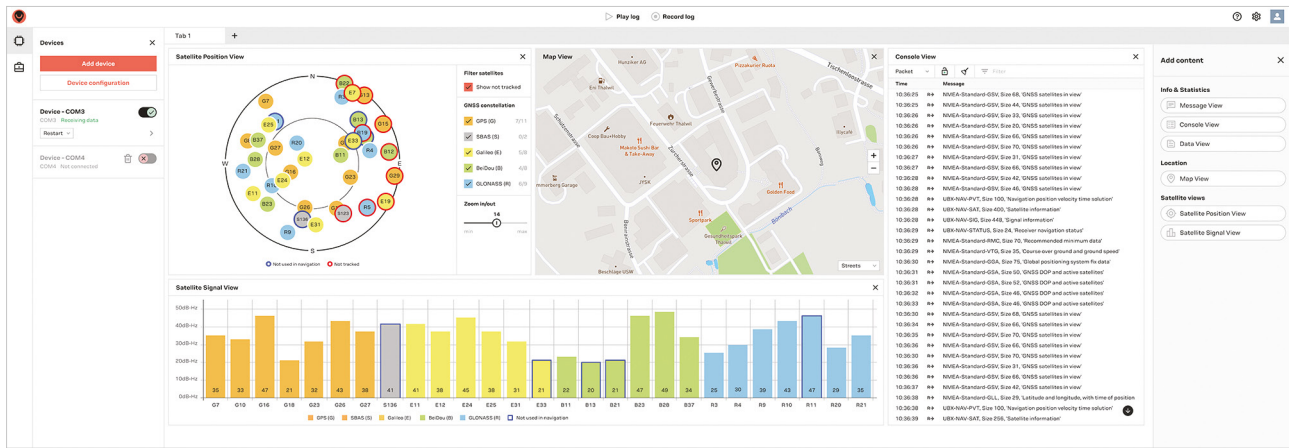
Play log Record log

Devices

Add device

Device configuration

Device - COM3
COM3 · Receiving data
Restart

Device - COM4
COM4 · Not connected

Tab 1 +

Satellite Position View

N E S W

G7 B22 E7 E13 B37 B13 G15 B28 R20 E12 B11 R4 R19 E33 R21 E26 B11 G23 G29 E11 B23 G26 R5 S136 E31 S123 R9

Not used in navigation Not tracked

Filter satellites
Show not tracked

GNSS constellation
GPS (G) 7/11
SBAS (S) 0/2
Galileo (E) 5/8
BeiDou (B) 4/8
GLONASS (R) 6/9

Zoom in/out
14

Map View

Hunziker AG
Pizzakurier Ruota
Eni Thalwil
Feuerwehr Thalwil
Coop Bau+Hobby
Mukuta Sushi-Bar & Take-Away
JYSK
Golden Food
Sportpark
Gesundheitspark Thalwil
Beschläge USW
Streets

Console View

Packet
Filter

| Time | | Message |
|---|---|---|
| 10:36:25 | R→ | NMEA-Standard-GSV, Size 68, 'GNSS satellites in view' |
| 10:36:25 | R→ | NMEA-Standard-GSV, Size 44, 'GNSS satellites in view' |
| 10:36:26 | R→ | NMEA-Standard-GSV, Size 33, 'GNSS satellites in view' |
| 10:36:26 | R→ | NMEA-Standard-GSV, Size 68, 'GNSS satellites in view' |
| 10:36:26 | R→ | NMEA-Standard-GSV, Size 66, 'GNSS satellites in view' |
| 10:36:26 | R→ | NMEA-Standard-GSV, Size 70, 'GNSS satellites in view' |
| 10:36:27 | R→ | NMEA-Standard-GSV, Size 31, 'GNSS satellites in view' |
| 10:36:27 | R→ | NMEA-Standard-GSV, Size 66, 'GNSS satellites in view' |
| 10:36:28 | R→ | NMEA-Standard-GSV, Size 70, 'GNSS satellites in view' |
| 10:36:28 | R→ | NMEA-Standard-GSV, Size 46, 'GNSS satellites in view' |
| 10:36:28 | R→ | UBX-NAV-PVT, Size 100, 'Navigation position velocity time solution' |
| 10:36:28 | R→ | UBX-NAV-SAT, Size 400, 'Satellite information' |
| 10:36:28 | R→ | UBX-NAV-SIG, Size 448, 'Signal information' |
| 10:36:29 | R→ | UBX-NAV-STATUS, Size 24, 'Receiver navigation status' |
| 10:36:29 | R→ | NMEA-Standard-RMC, Size 70, 'Recommended minimum data' |
| 10:36:29 | R→ | NMEA-Standard-VTG, Size 35, 'Course over ground and ground speed' |
| 10:36:30 | R→ | NMEA-Standard-GGA, Size 75, 'Global positioning system fix data' |
| 10:36:30 | R→ | NMEA-Standard-GSA, Size 50, 'GNSS DOP and active satellites' |
| 10:36:31 | R→ | NMEA-Standard-GSA, Size 52, 'GNSS DOP and active satellites' |
| 10:36:32 | R→ | NMEA-Standard-GSA, Size 46, 'GNSS DOP and active satellites' |
| 10:36:33 | R→ | NMEA-Standard-GSA, Size 46, 'GNSS DOP and active satellites' |
| 10:36:33 | R→ | NMEA-Standard-GSV, Size 68, 'GNSS satellites in view' |
| 10:36:34 | R→ | NMEA-Standard-GSV, Size 44, 'GNSS satellites in view' |
| 10:36:35 | R→ | NMEA-Standard-GSV, Size 70, 'GNSS satellites in view' |
| 10:36:36 | R→ | NMEA-Standard-GSV, Size 66, 'GNSS satellites in view' |
| 10:36:36 | R→ | NMEA-Standard-GSV, Size 70, 'GNSS satellites in view' |
| 10:36:36 | R→ | NMEA-Standard-GSV, Size 31, 'GNSS satellites in view' |
| 10:36:37 | R→ | NMEA-Standard-GSV, Size 66, 'GNSS satellites in view' |
| 10:36:37 | R→ | NMEA-Standard-GSV, Size 42, 'GNSS satellites in view' |
| 10:36:38 | R→ | NMEA-Standard-GLL, Size 29, 'Latitude and longitude, with time of position |
| 10:36:38 | R→ | UBX-NAV-PVT, Size 100, 'Navigation position velocity time solution' |
| 10:36:39 | R→ | UBX-NAV-SAT, Size 256, 'Satellite information' |

Add content

Info & Statistics
Message View
Console View
Data View

Location
Map View

Satellite views
Satellite Position View
Satellite Signal View

Satellite Signal View

50dB-Hz 40dB-Hz 30dB-Hz 20dB-Hz 10dB-Hz 0dB-Hz

| G7 | G10 | G16 | G18 | G23 | G26 | G27 | S136 | E11 | E12 | E24 | E25 | E31 | E33 | B11 | B13 | B21 | B23 | B28 | B37 | R3 | R4 | R9 | R10 | R11 | R20 | R21 |
|---|---|---|---|---|---|---|---|---|---|---|---|---|---|---|---|---|---|---|---|---|---|---|---|---|---|---|
| 35 | 33 | 47 | 21 | 32 | 43 | 38 | 41 | 41 | 37 | 44 | 25 | 31 | 21 | 22 | 20 | 21 | 47 | 49 | 34 | 25 | 30 | 36 | 41 | 47 | 28 | 35 |

GPS (G) SBAS (S) Galileo (E) BeiDou (B) GLONASS (R) Not used in navigation